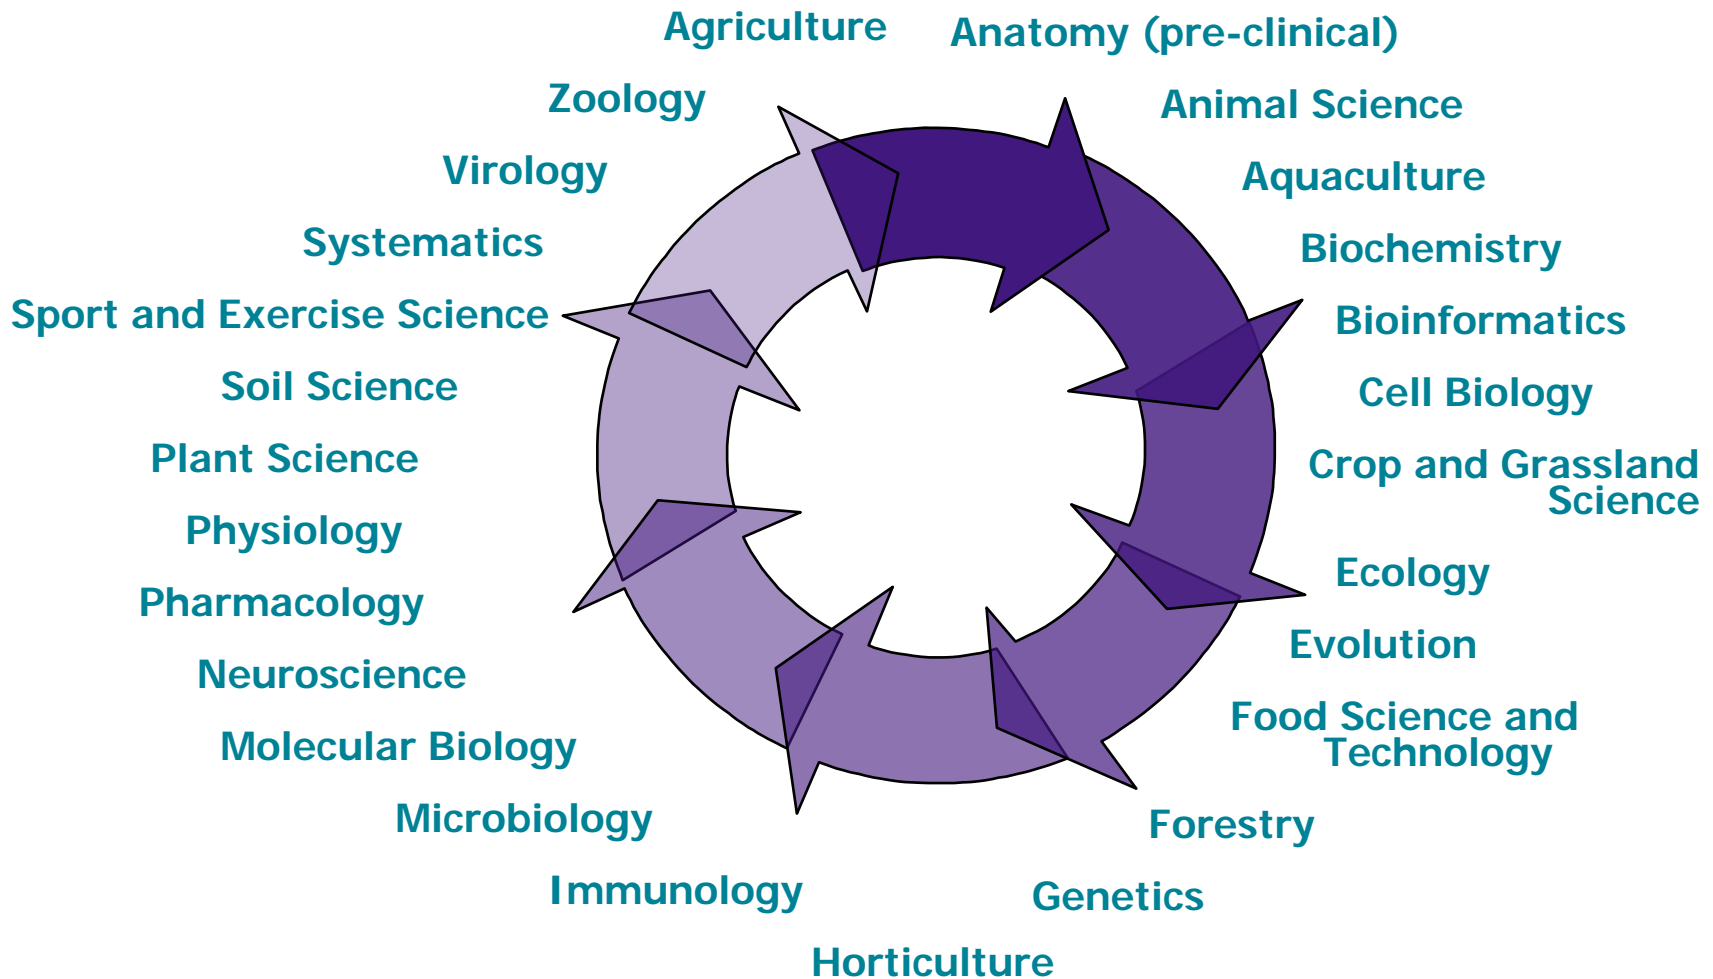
Agriculture
Anatomy (pre-clinical)
Animal Science
Aquaculture
Biochemistry
Bioinformatics
Cell Biology
Crop and Grassland Science
Ecology
Evolution
Food Science and Technology
Forestry
Genetics
Horticulture
Immunology
Microbiology
Molecular Biology
Neuroscience
Pharmacology
Physiology
Plant Science
Soil Science
Sport and Exercise Science
Systematics
Virology
Zoology